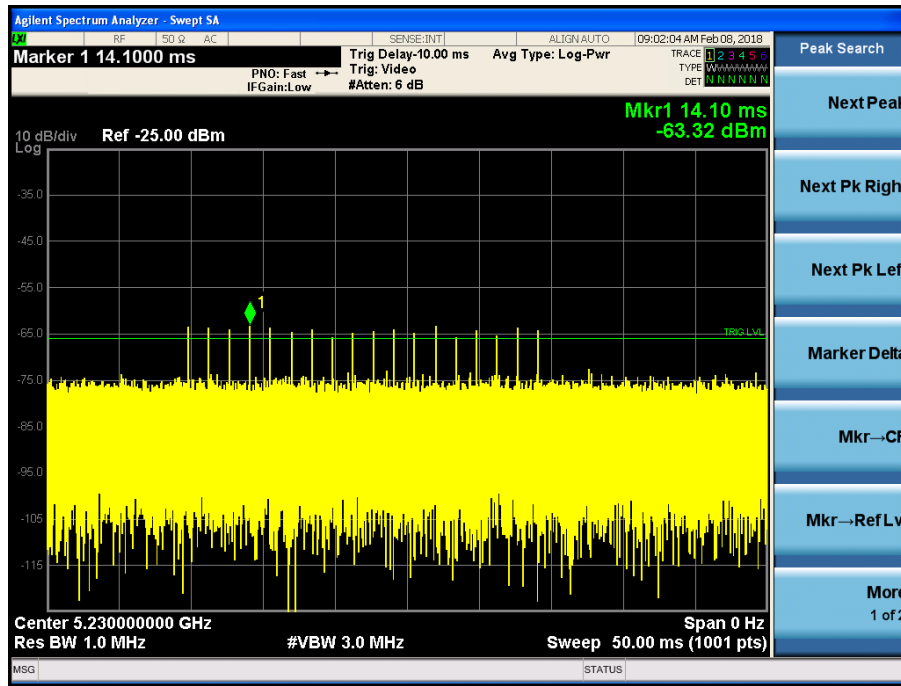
Agilent Spectrum Analyzer - Swept SA

LXI RF 50 Ω AC SENSE:INT ALIGN AUTO 09:02:04 AM Feb 08, 2018

Marker 1 14.1000 ms

PNO: Fast
IFGain:Low

Trig Delay-10.00 ms
Trig: Video
#Atten: 6 dB

Avg Type: Log-Pwr

TRACE 1 2 3 4 5 6
TYPE WWWWWW
DET N N N N N N

Peak Search

Mkr1 14.10 ms
-63.32 dBm

10 dB/div Ref -25.00 dBm
Log

-35.0
-45.0
-55.0
-65.0
-75.0
-85.0
-95.0
-105
-115

1

TRIG LVL

Center 5.230000000 GHz
Res BW 1.0 MHz
#VBW 3.0 MHz
Span 0 Hz
Sweep 50.00 ms (1001 pts)

Next Peal

Next Pk Righ

Next Pk Lef

Marker Delta

Mkr→CF

Mkr→Ref Lv

More
1 of 2

MSG
STATUS